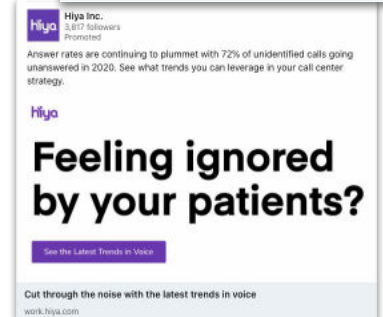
hiya

Hiya Inc.
3,817 followers
Promoted

Answer rates are continuing to plummet with 72% of unidentified calls going unanswered in 2020. See what trends you can leverage in your call center strategy.

hiya

Feeling ignored by your patients?

See the Latest Trends in Voice

Cut through the noise with the latest trends in voice
work.hiya.com